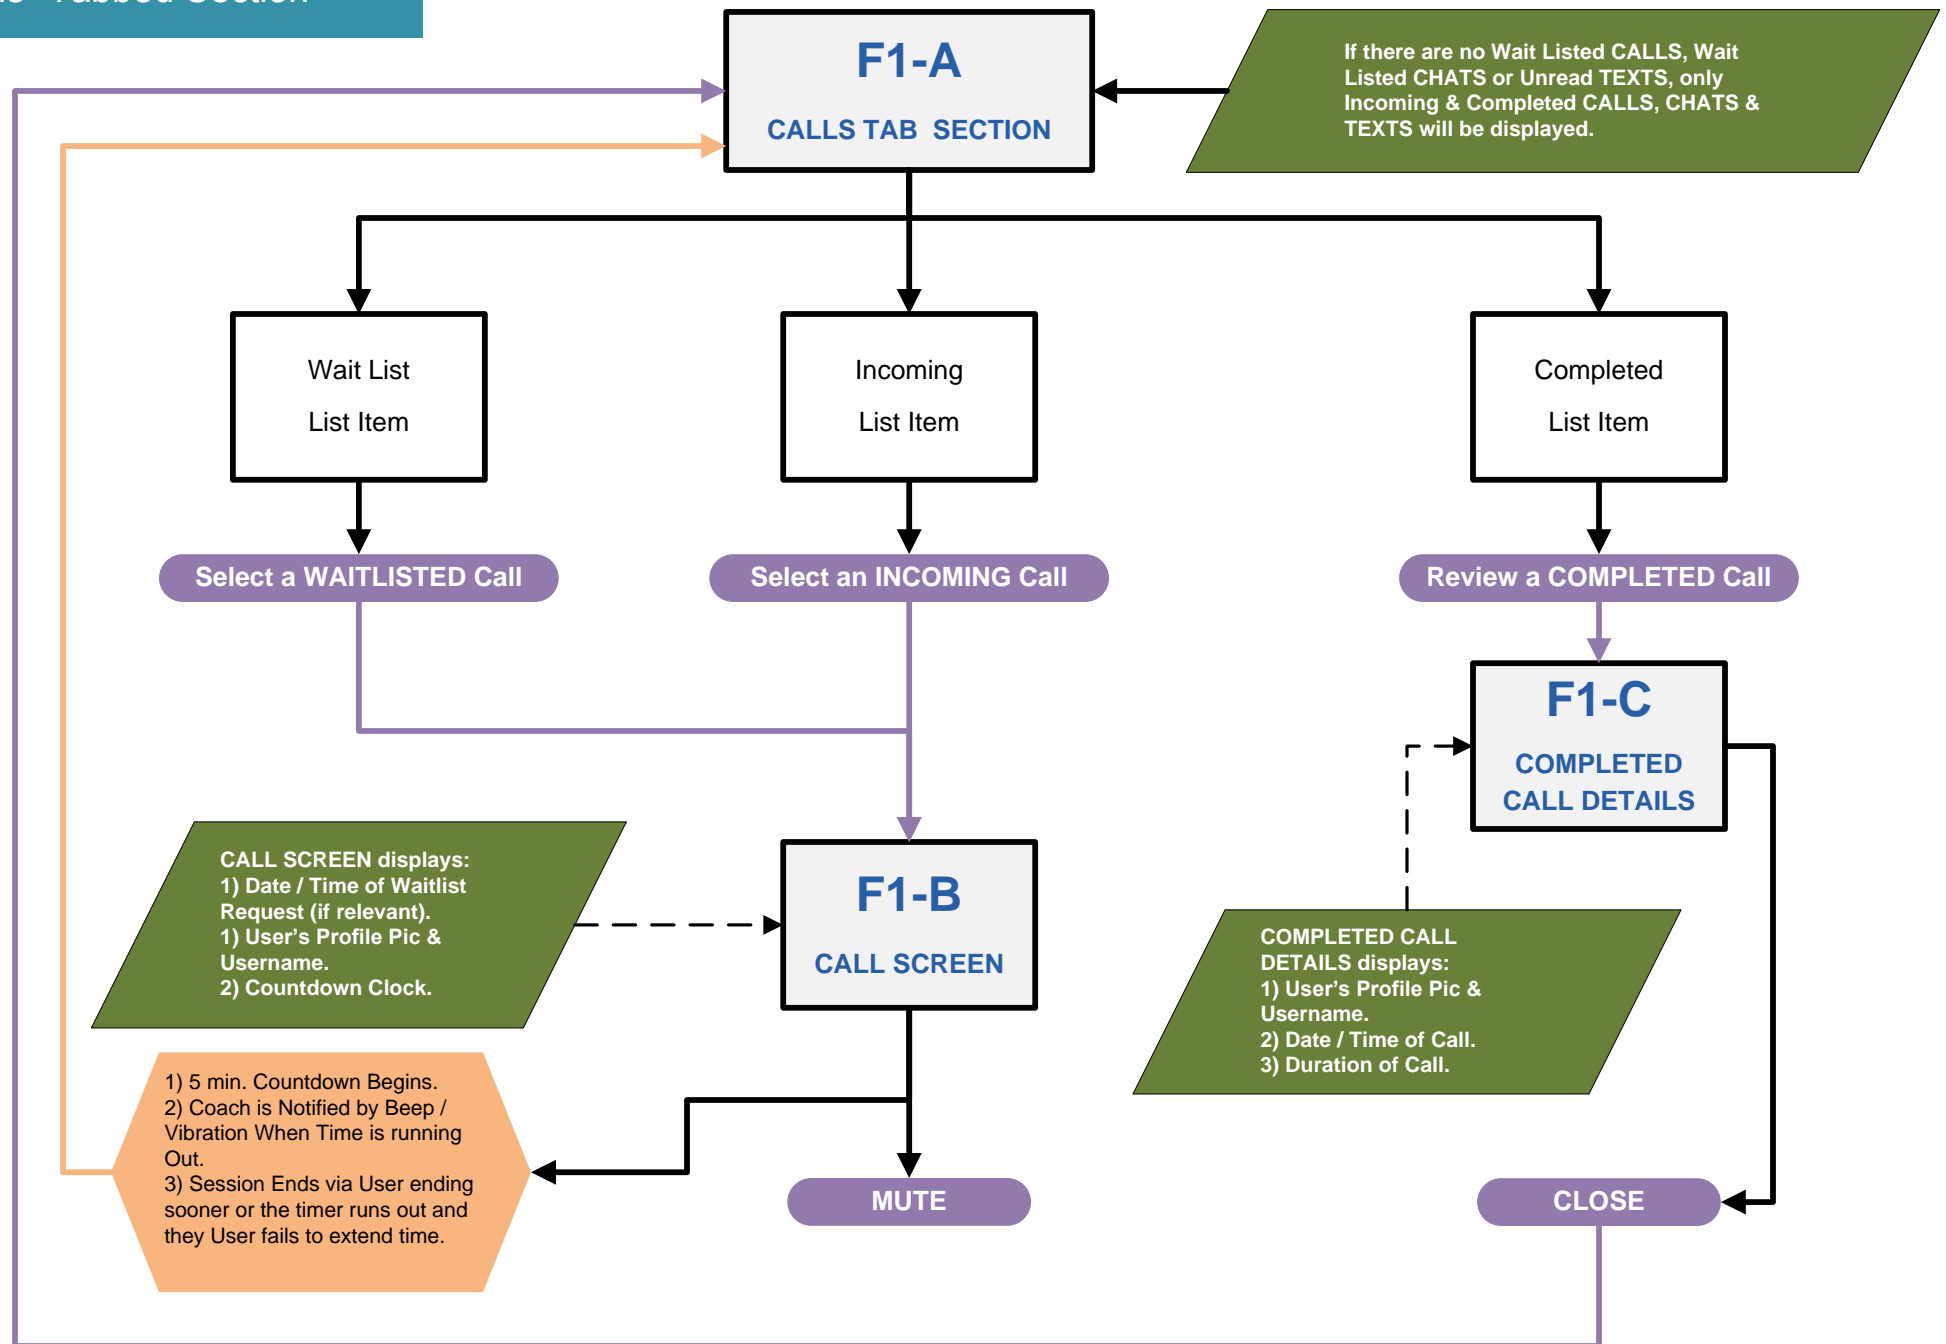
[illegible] Tabbed Section

F1-A

CALLS TAB SECTION

If there are no Wait Listed CALLS, Wait Listed CHATS or Unread TEXTS, only Incoming & Completed CALLS, CHATS & TEXTS will be displayed.

Wait List

List Item

Incoming

List Item

Completed

List Item

Select a WAITLISTED Call

Select an INCOMING Call

Review a COMPLETED Call

F1-C

COMPLETED CALL DETAILS

CALL SCREEN displays:
1) Date / Time of Waitlist Request (if relevant).
1) User's Profile Pic & Username.
2) Countdown Clock.

F1-B

CALL SCREEN

COMPLETED CALL DETAILS displays:
1) User's Profile Pic & Username.
2) Date / Time of Call.
3) Duration of Call.

1) 5 min. Countdown Begins.
2) Coach is Notified by Beep / Vibration When Time is running Out.
3) Session Ends via User ending sooner or the timer runs out and they User fails to extend time.

MUTE

CLOSE